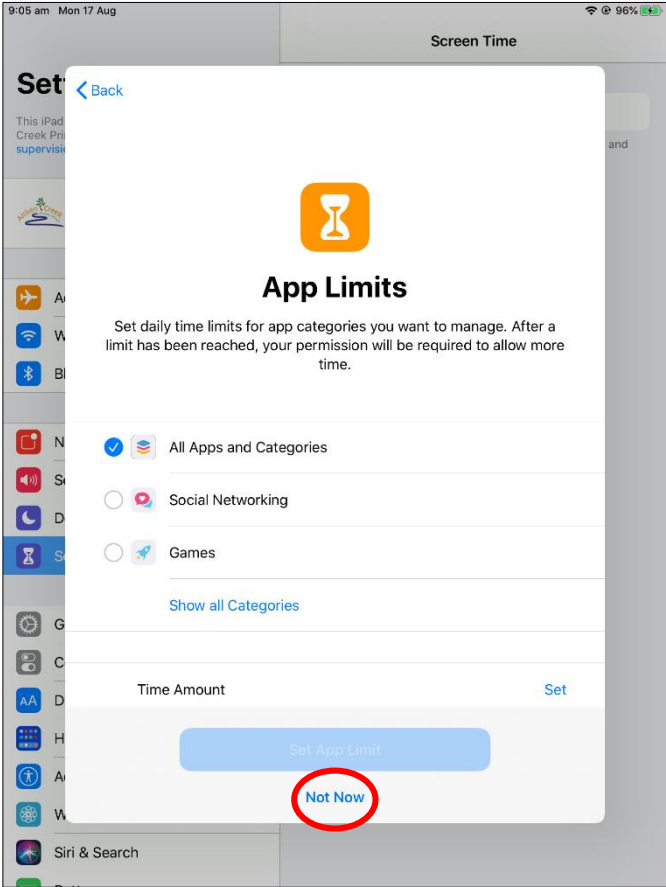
9:05 am Mon 17 Aug

96%

Screen Time

Set

This iPad
Creek Pri
supervisi

and

Back

App Limits

Set daily time limits for app categories you want to manage. After a limit has been reached, your permission will be required to allow more time.

All Apps and Categories

Social Networking

Games

Show all Categories

Time Amount

Set

Set App Limit

Not Now

Siri & Search